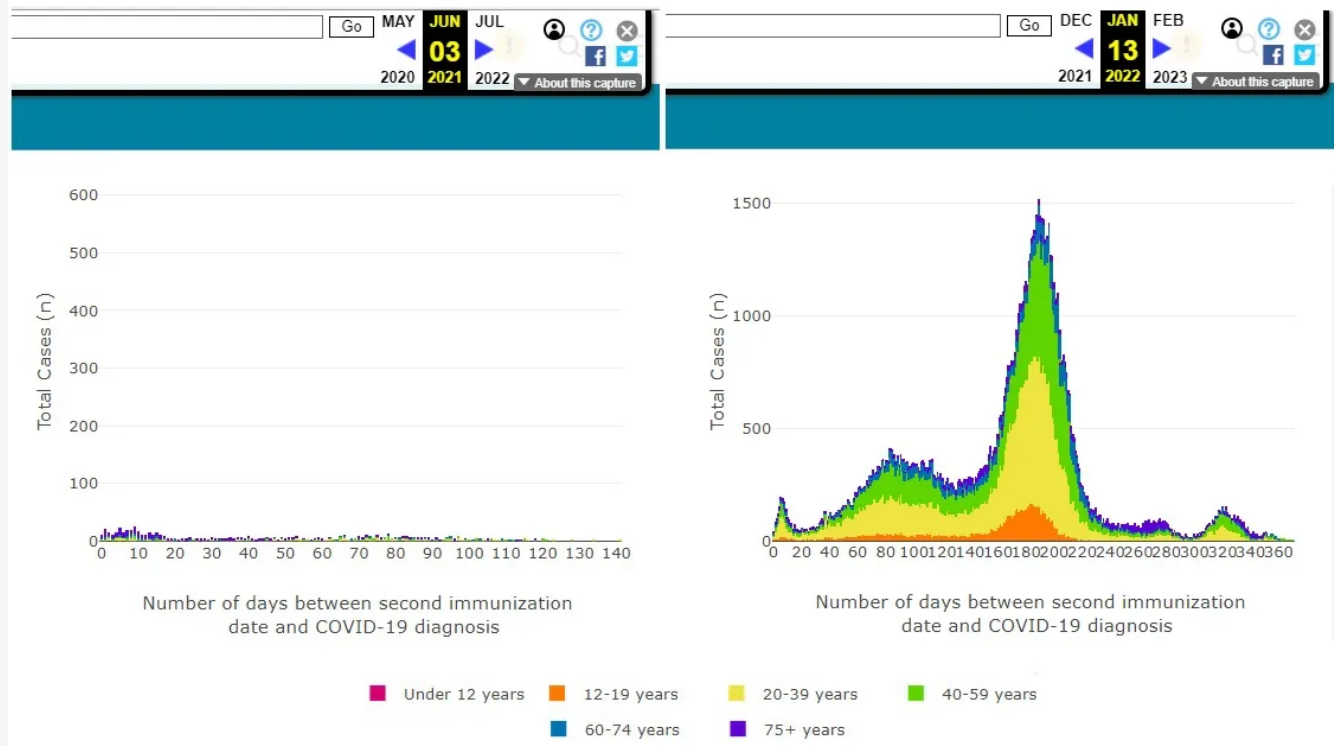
Go MAY JUN JUL
03
2020 2021 2022
About this capture

Go DEC JAN FEB
13
2021 2022 2023
About this capture

Total Cases (n)
600
500
400
300
200
100
0
0 10 20 30 40 50 60 70 80 90 100 110 120 130 140
Number of days between second immunization date and COVID-19 diagnosis

Total Cases (n)
1500
1000
500
0
0 20 40 60 80 100 120 140 160 180 200 220 240 260 280 300 320 340 360
Number of days between second immunization date and COVID-19 diagnosis

Under 12 years
12-19 years
20-39 years
40-59 years
60-74 years
75+ years